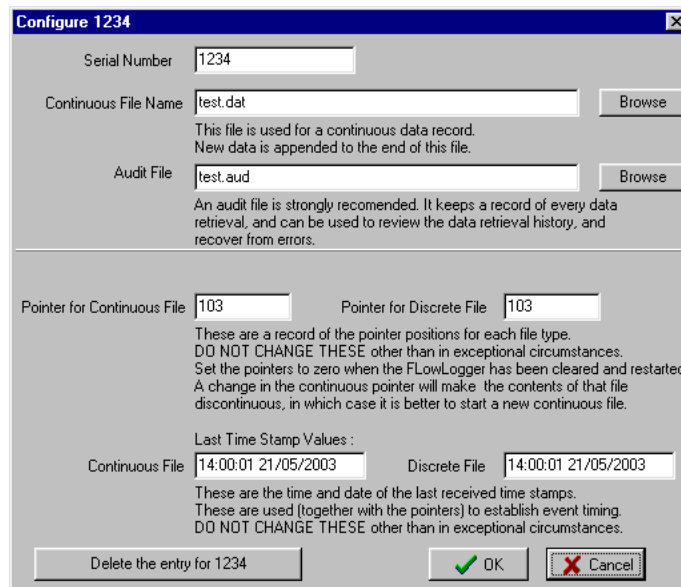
Configure 1234

Serial Number 1234

Continuous File Name test.dat Browse

This file is used for a continuous data record.
New data is appended to the end of this file.

Audit File test.aud Browse

An audit file is strongly recomended. It keeps a record of every data retrieval, and can be used to review the data retrieval history, and recover from errors.

Pointer for Continuous File 103 Pointer for Discrete File 103

These are a record of the pointer positions for each file type.
DO NOT CHANGE THESE other than in exceptional circumstances.
Set the pointers to zero when the FLowLogger has been cleared and restarted
A change in the continuous pointer will make the contents of that file discontinuous, in which case it is better to start a new continuous file.

Last Time Stamp Values :

Continuous File 14:00:01 21/05/2003 Discrete File 14:00:01 21/05/2003

These are the time and date of the last received time stamps.
These are used (together with the pointers) to establish event timing.
DO NOT CHANGE THESE other than in exceptional circumstances.

Delete the entry for 1234 OK Cancel